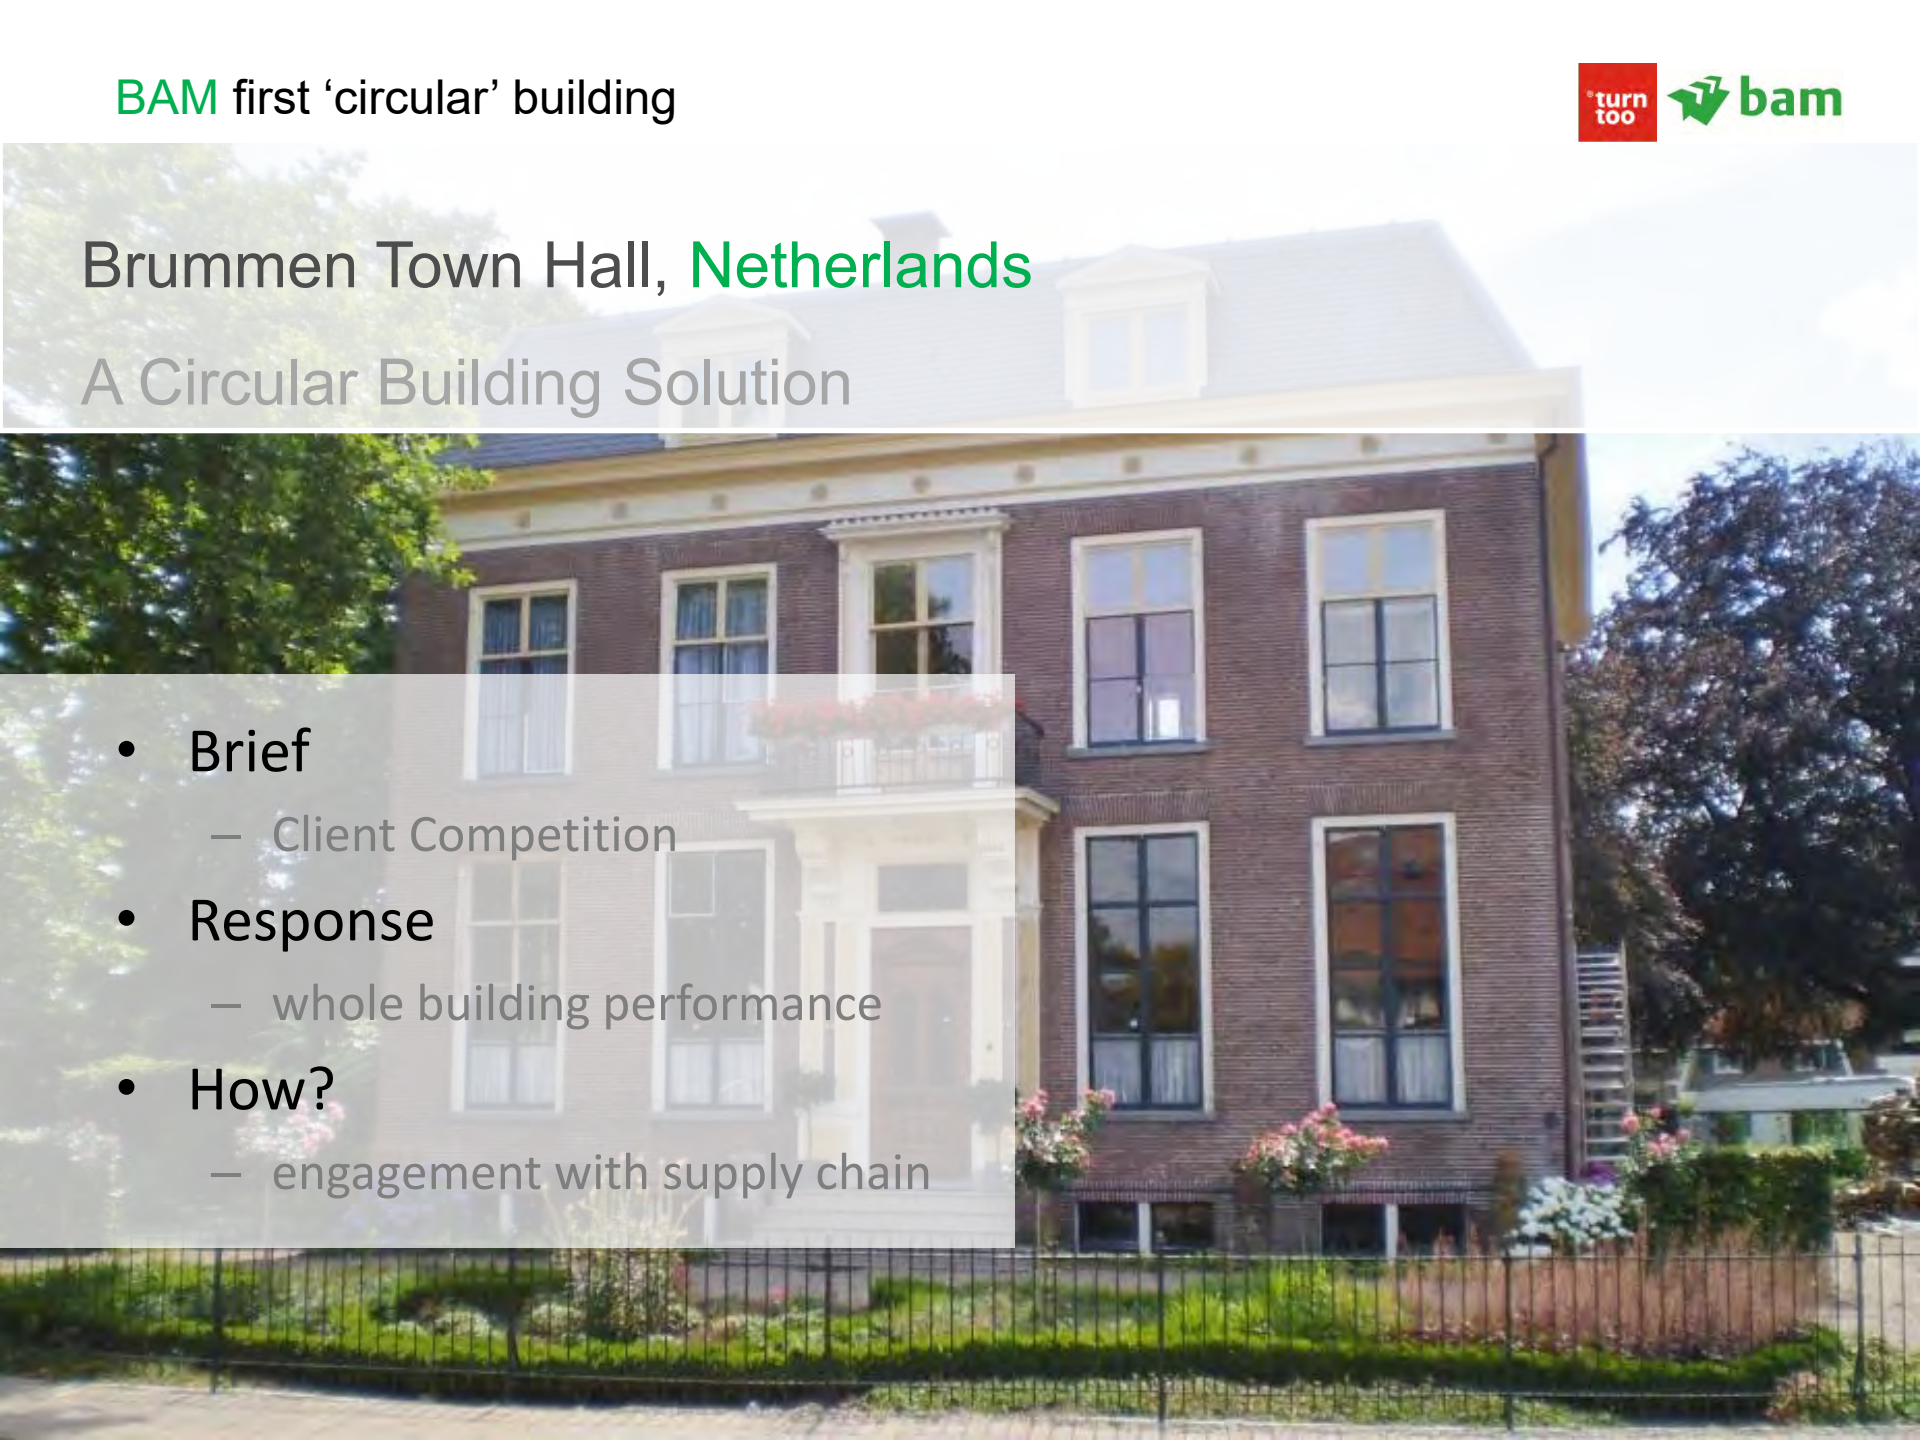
BAM first ‘circular’ building

turn too bam

Brummen Town Hall, Netherlands

A Circular Building Solution

- Brief
  - Client Competition
- Response
  - whole building performance
- How?
  - engagement with supply chain